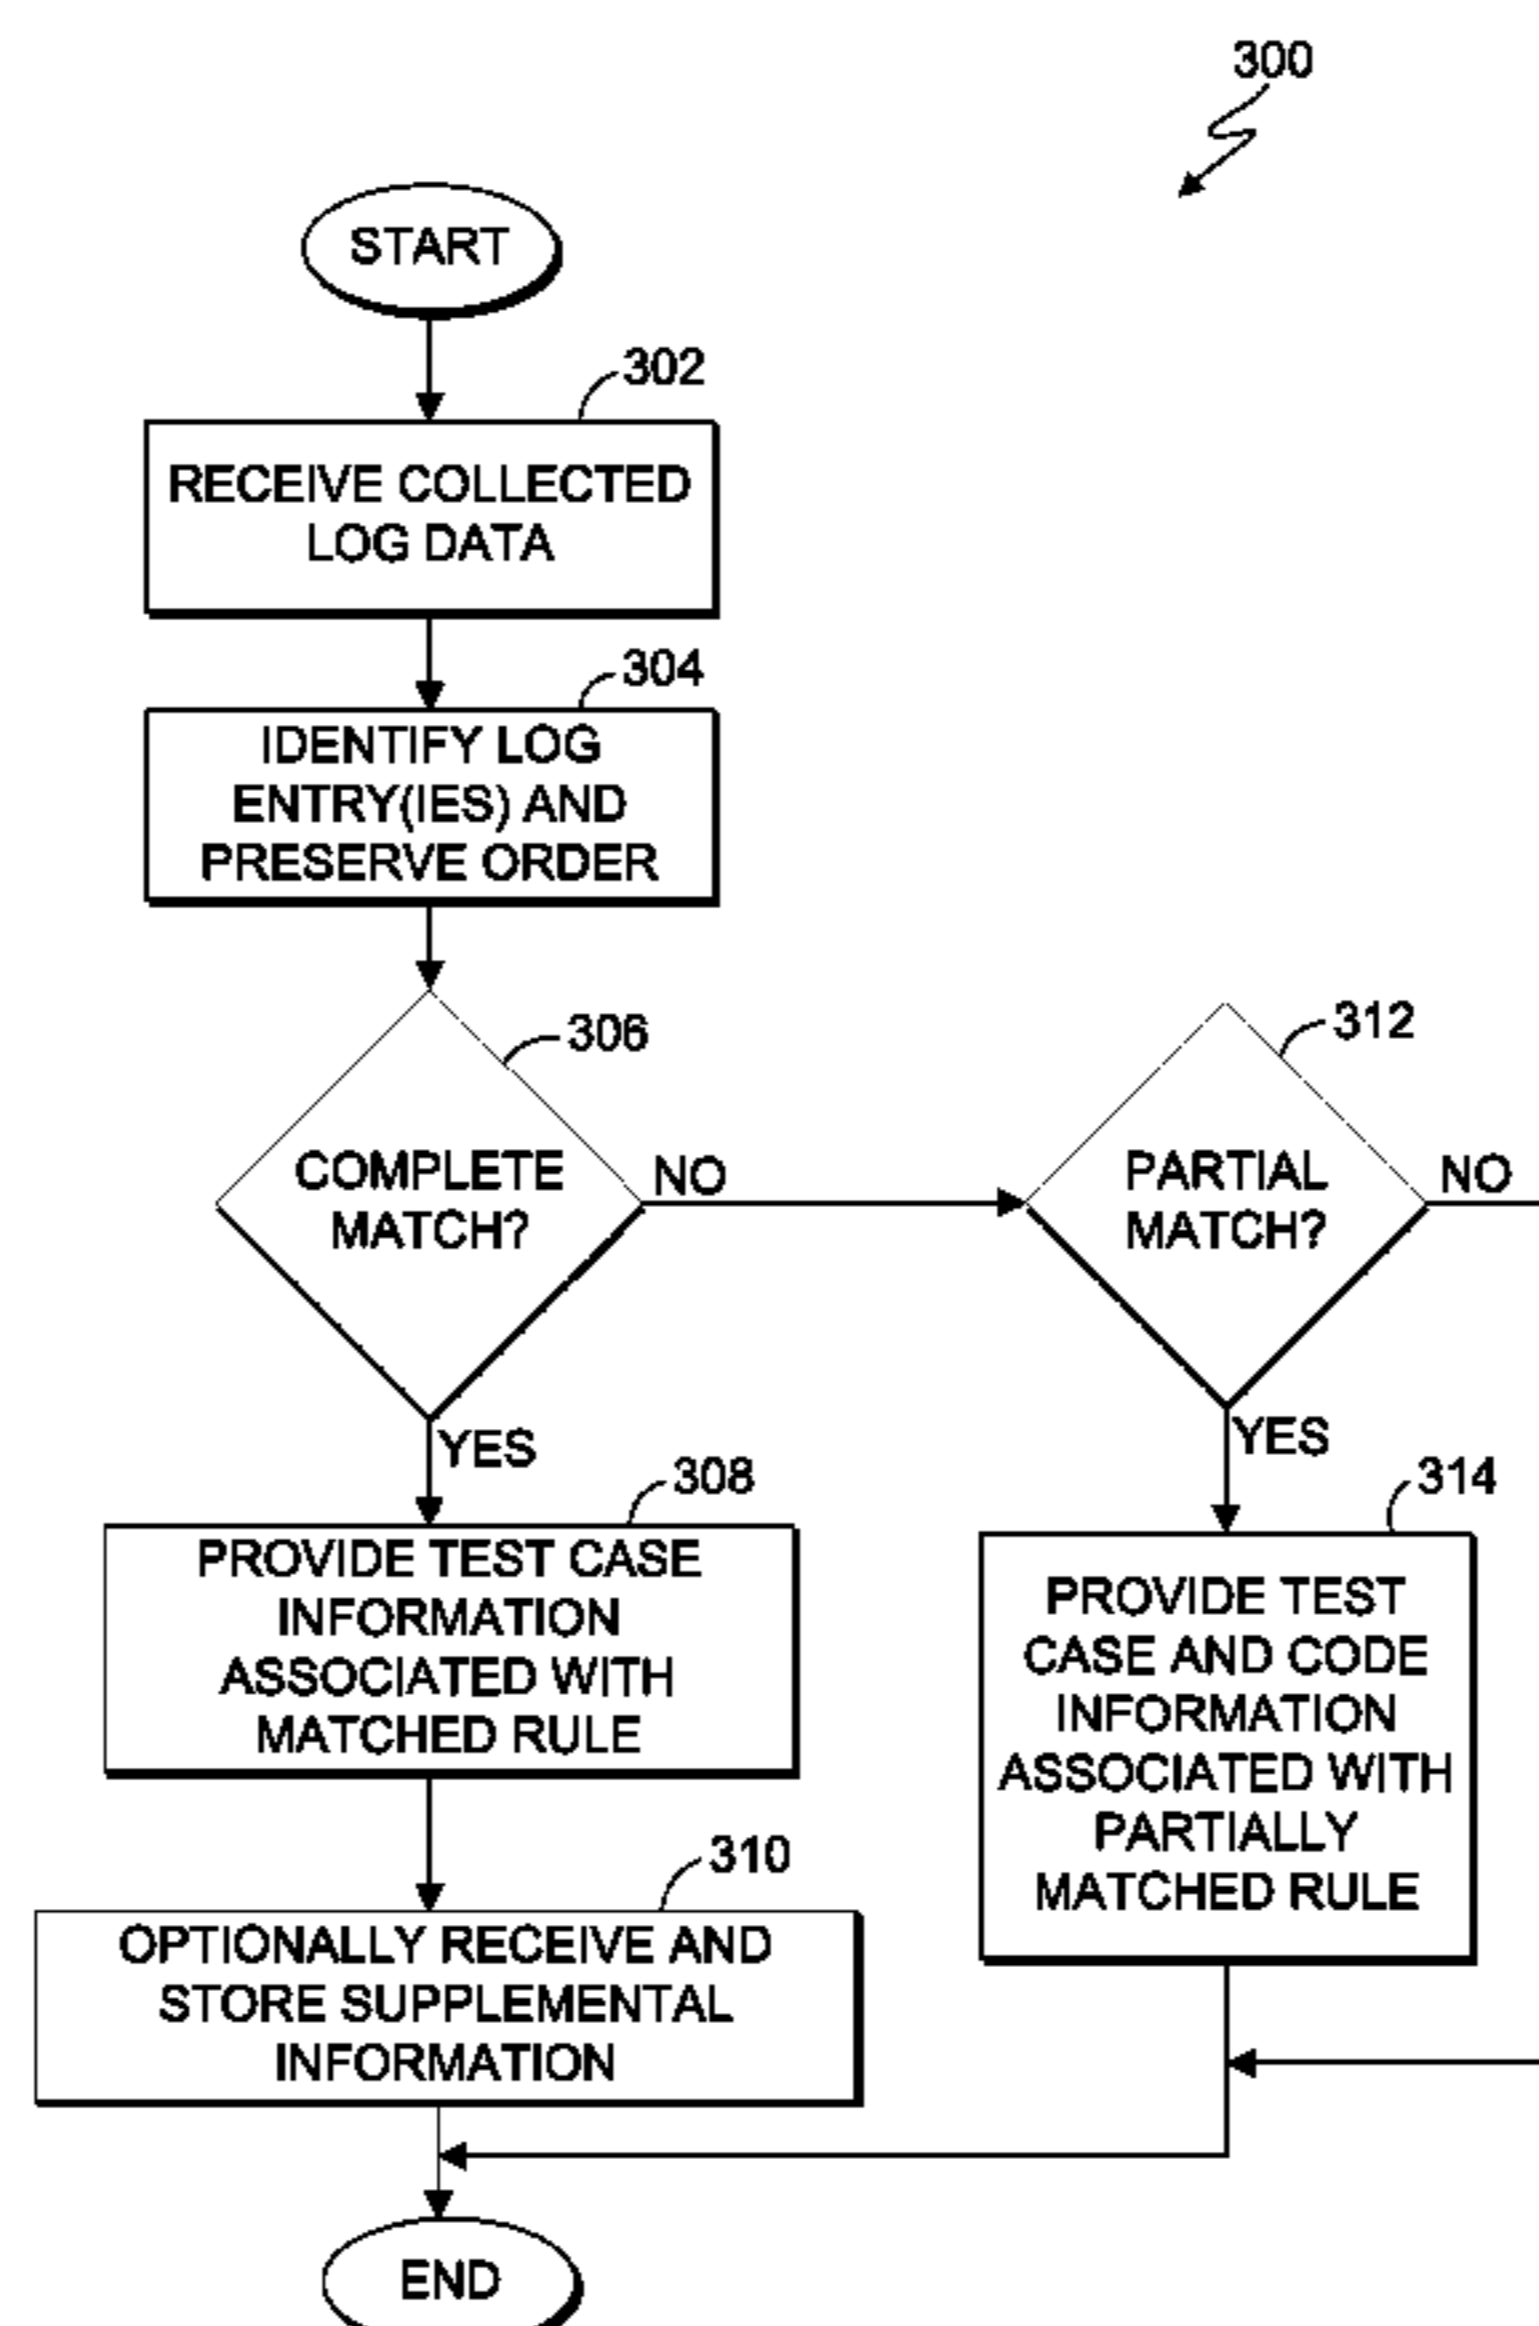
300

START

302

RECEIVE COLLECTED LOG DATA

304

IDENTIFY LOG ENTRY(IES) AND PRESERVE ORDER

306

COMPLETE MATCH?

NO

312

PARTIAL MATCH?

NO

YES

308

PROVIDE TEST CASE INFORMATION ASSOCIATED WITH MATCHED RULE

YES

314

PROVIDE TEST CASE AND CODE INFORMATION ASSOCIATED WITH PARTIALLY MATCHED RULE

310

OPTIONALLY RECEIVE AND STORE SUPPLEMENTAL INFORMATION

END